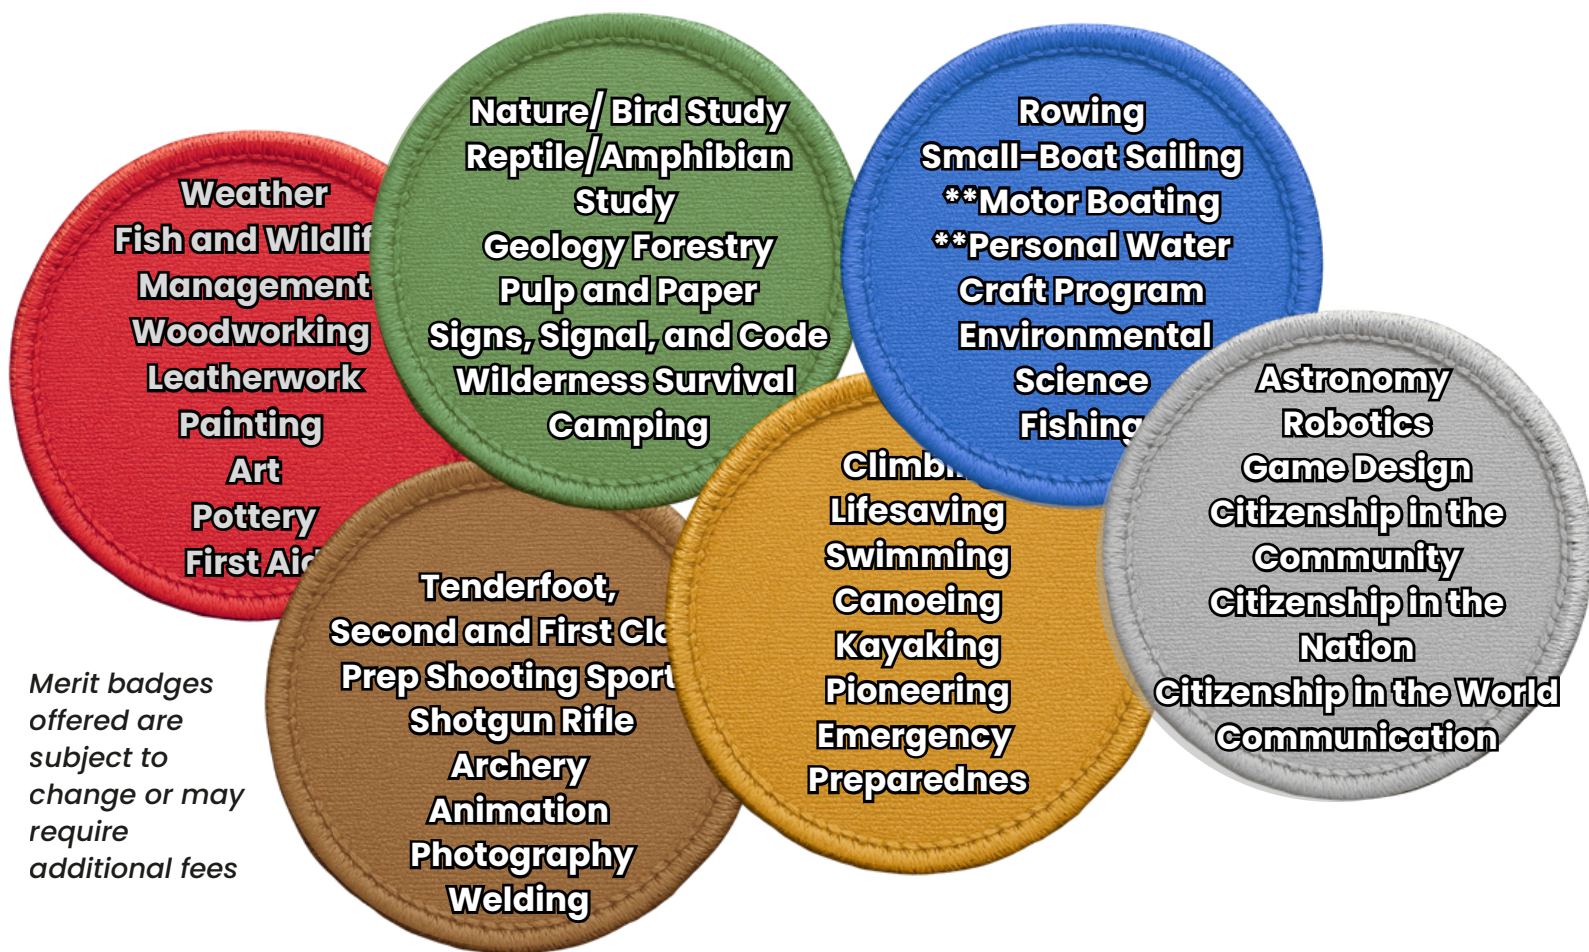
Weather
Fish and Wildlif
Management
Woodworking
Leatherwork
Painting
Art
Pottery
First Aid

Nature/ Bird Study
Reptile/Amphibian Study
Geology Forestry
Pulp and Paper
Signs, Signal, and Code
Wilderness Survival
Camping

Rowing
Small-Boat Sailing
**Motor Boating
**Personal Water Craft Program
Environmental Science
Fishing

Astronomy
Robotics
Game Design
Citizenship in the Community
Citizenship in the Nation
Citizenship in the World
Communication

Climb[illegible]
Lifesaving
Swimming
Canoeing
Kayaking
Pioneering
Emergency Preparednes

Tenderfoot, Second and First Cl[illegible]
Prep Shooting Sport
Shotgun Rifle
Archery
Animation
Photography
Welding

Merit badges offered are subject to change or may require additional fees